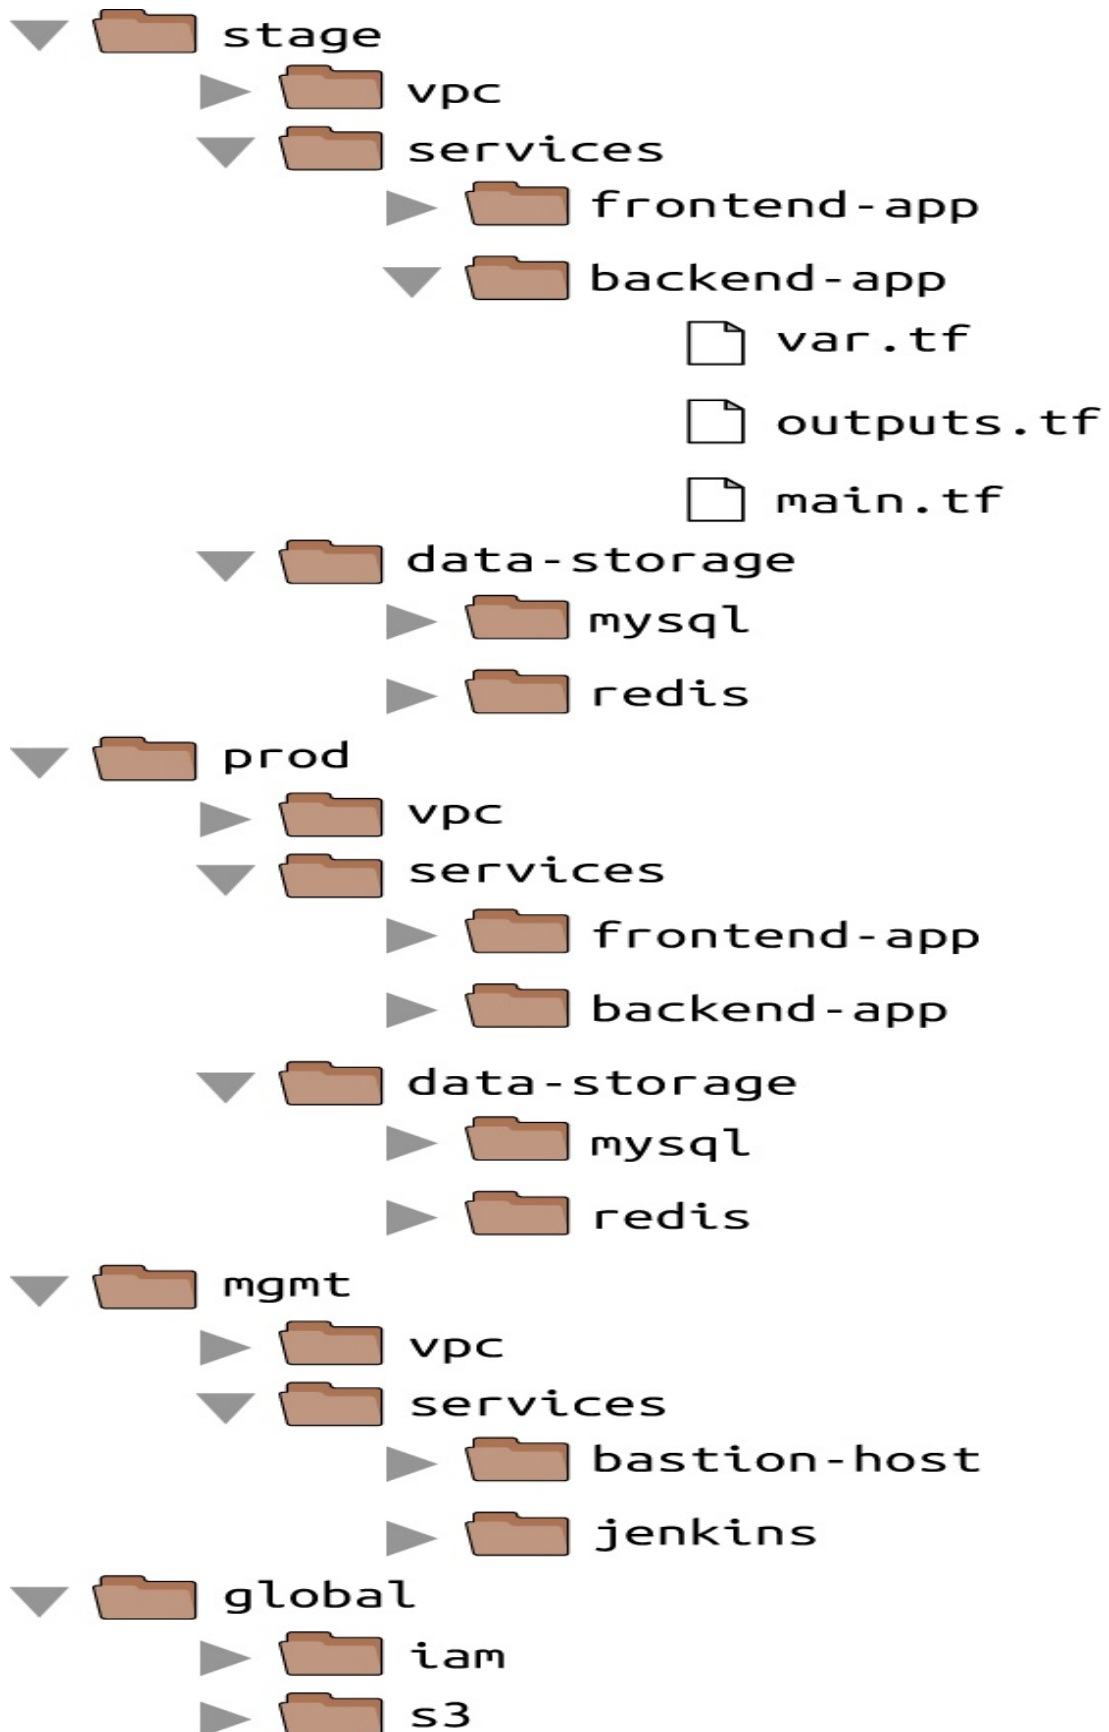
stage
vpc
services
frontend-app
backend-app
var.tf
outputs.tf
main.tf
data-storage
mysql
redis
prod
vpc
services
frontend-app
backend-app
data-storage
mysql
redis
mgmt
vpc
services
bastion-host
jenkins
global
iam
s3